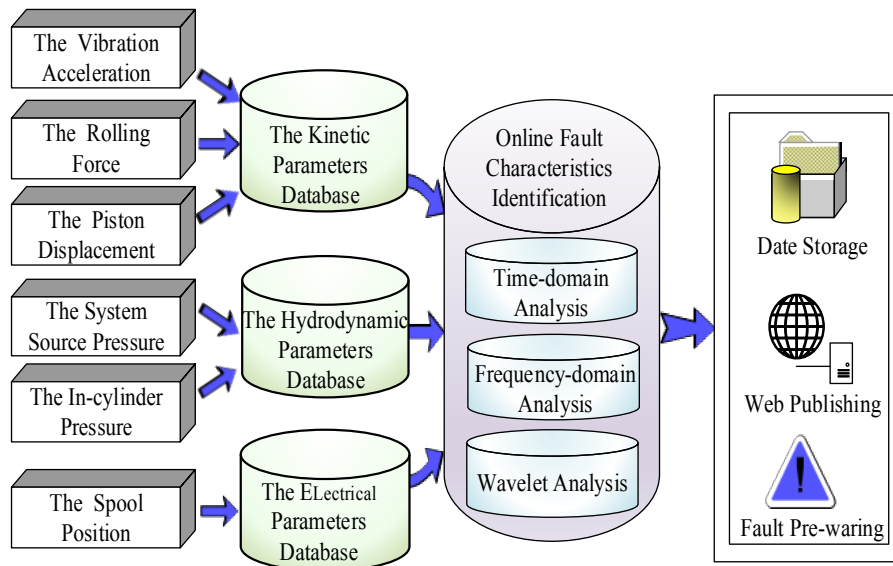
The Vibration Acceleration

The Rolling Force

The Piston Displacement

The System Source Pressure

The In-cylinder Pressure

The Spool Position

The Kinetic Parameters Database

The Hydrodynamic Parameters Database

The ELectrical Parameters Database

Online Fault Characteristics Identification

Time-domain Analysis

Frequency-domain Analysis

Wavelet Analysis

Date Storage

Web Publishing

!

Fault Pre-waring